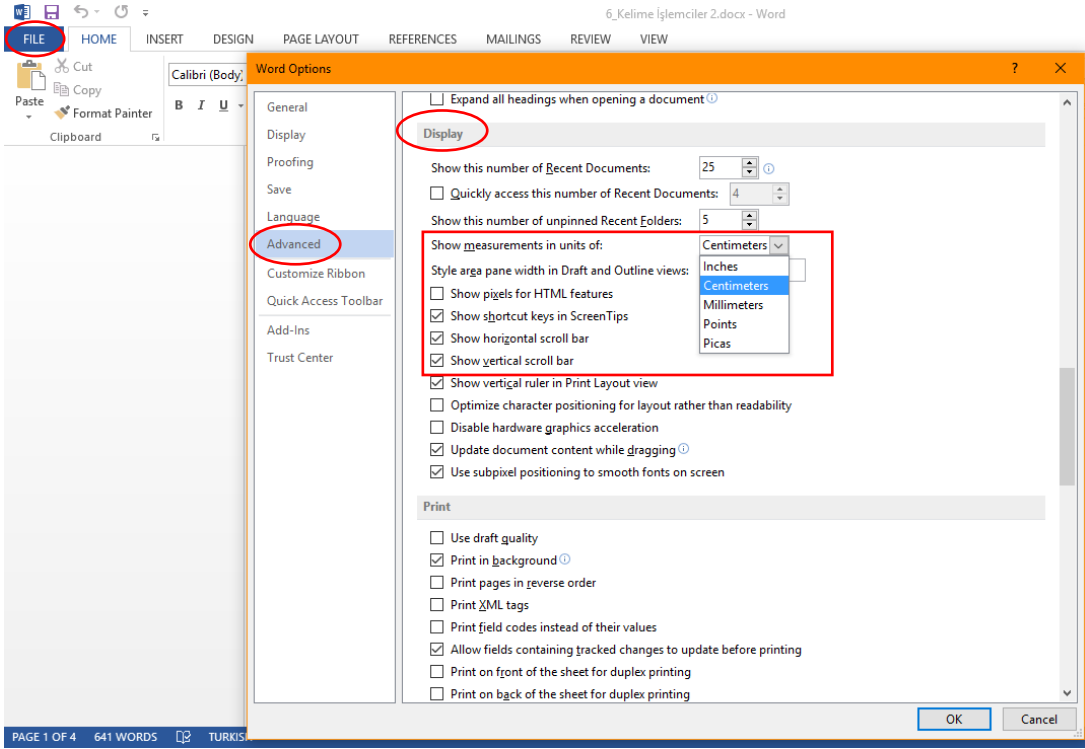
6_Kelime İşlemciler 2.docx - Word

FILE HOME INSERT DESIGN PAGE LAYOUT REFERENCES MAILINGS REVIEW VIEW

Cut
Copy
Paste
Format Painter
Clipboard

Calibri (Body)
B I U

Word Options
?
✕

General
Display
Proofing
Save
Language
Advanced
Customize Ribbon
Quick Access Toolbar
Add-Ins
Trust Center

Expand all headings when opening a document

Display

Show this number of Recent Documents: 25
Quickly access this number of Recent Documents: 4
Show this number of unpinned Recent Folders: 5
Show measurements in units of: Centimeters
Style area pane width in Draft and Outline views:
Inches
Centimeters
Millimeters
Points
Picas
Show pixels for HTML features
Show shortcut keys in ScreenTips
Show horizontal scroll bar
Show vertical scroll bar
Show vertical ruler in Print Layout view
Optimize character positioning for layout rather than readability
Disable hardware graphics acceleration
Update document content while dragging
Use subpixel positioning to smooth fonts on screen

Print

Use draft quality
Print in background
Print pages in reverse order
Print XML tags
Print field codes instead of their values
Allow fields containing tracked changes to update before printing
Print on front of the sheet for duplex printing
Print on back of the sheet for duplex printing

OK
Cancel

PAGE 1 OF 4 641 WORDS TURKIS